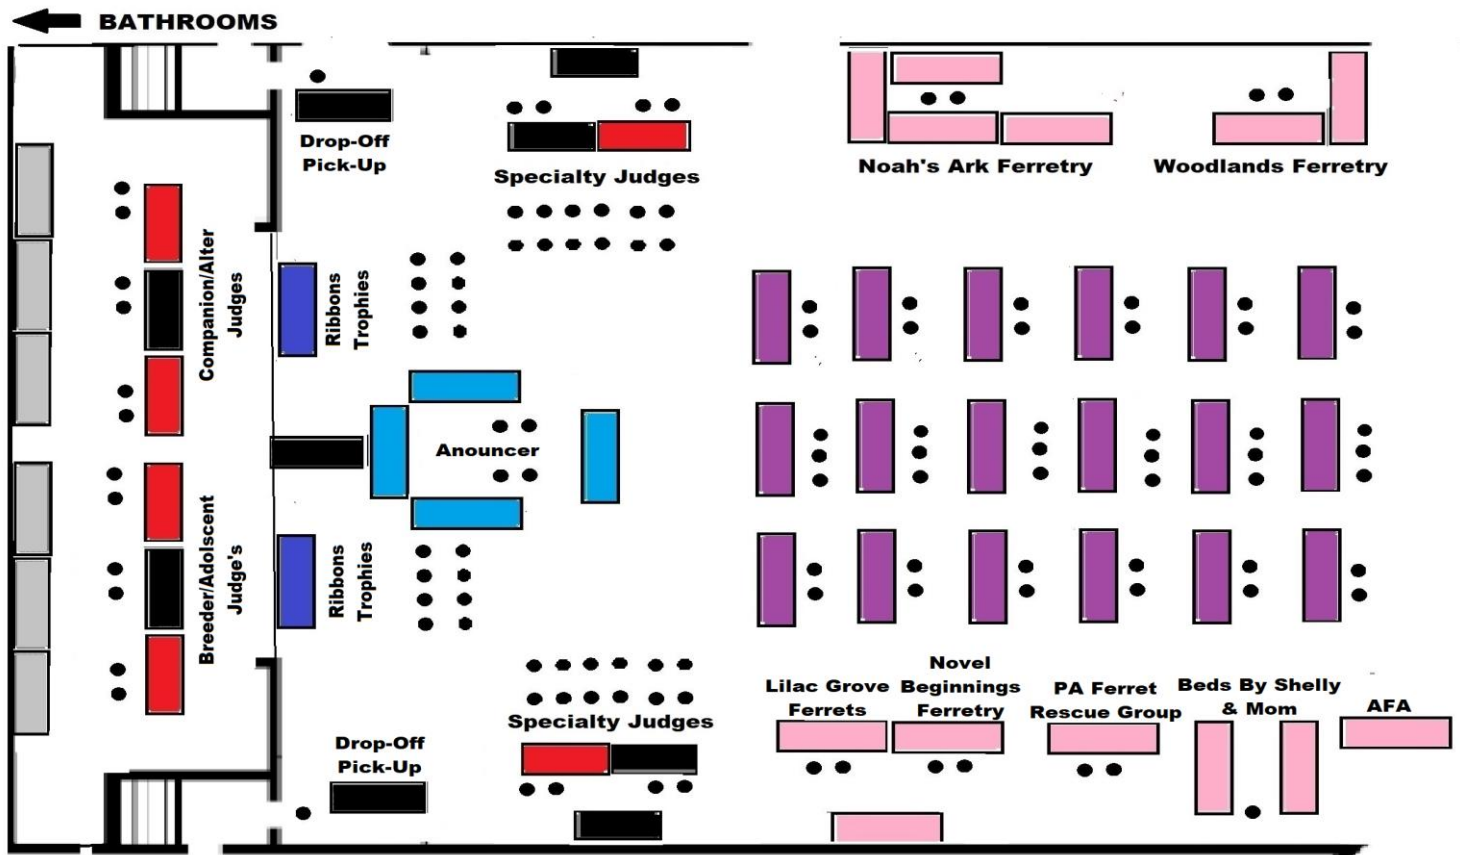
BATHROOMS

Drop-Off Pick-Up

Specialty Judges

Noah's Ark Ferretry

Woodlands Ferretry

Companion/Alter Judges

Ribbons Trophies

Anouncer

Breeder/Adolscent Judge's

Ribbons Trophies

Specialty Judges

Drop-Off Pick-Up

Lilac Grove Ferrets

Novel Beginnings Ferretry

PA Ferret Rescue Group

Beds By Shelly & Mom

AFA